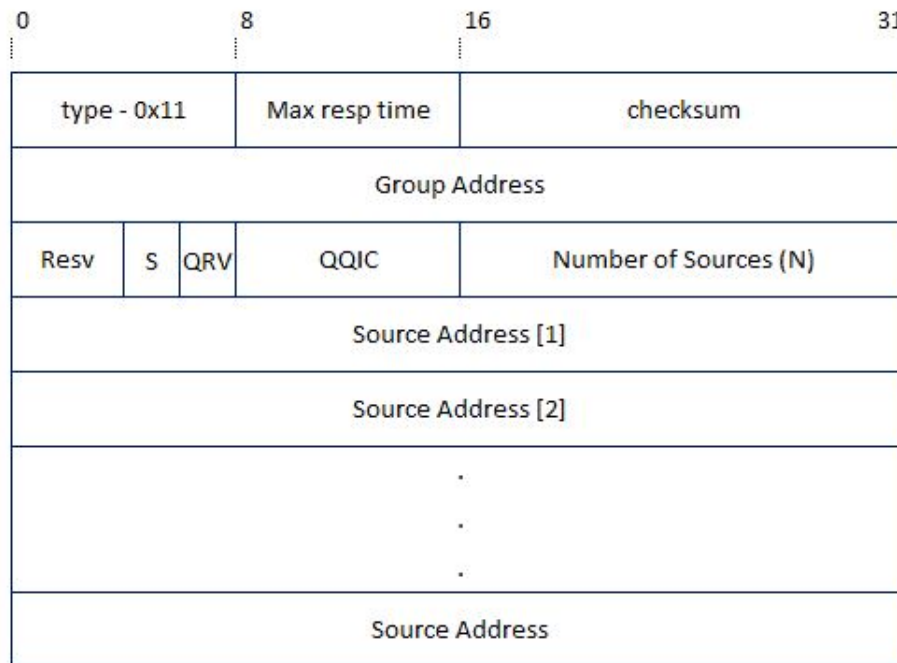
| 0 | | | 8 | 16 | 31 |
|---|---|---|---|---|---|

| type - 0x11 | | | Max resp time | checksum |
|---|---|---|---|---|
| Group Address | | | | |
| Resv | S | QRV | QQIC | Number of Sources (N) |
| Source Address [1] | | | | |
| Source Address [2] | | | | |
| . . . | | | | |
| Source Address | | | | |